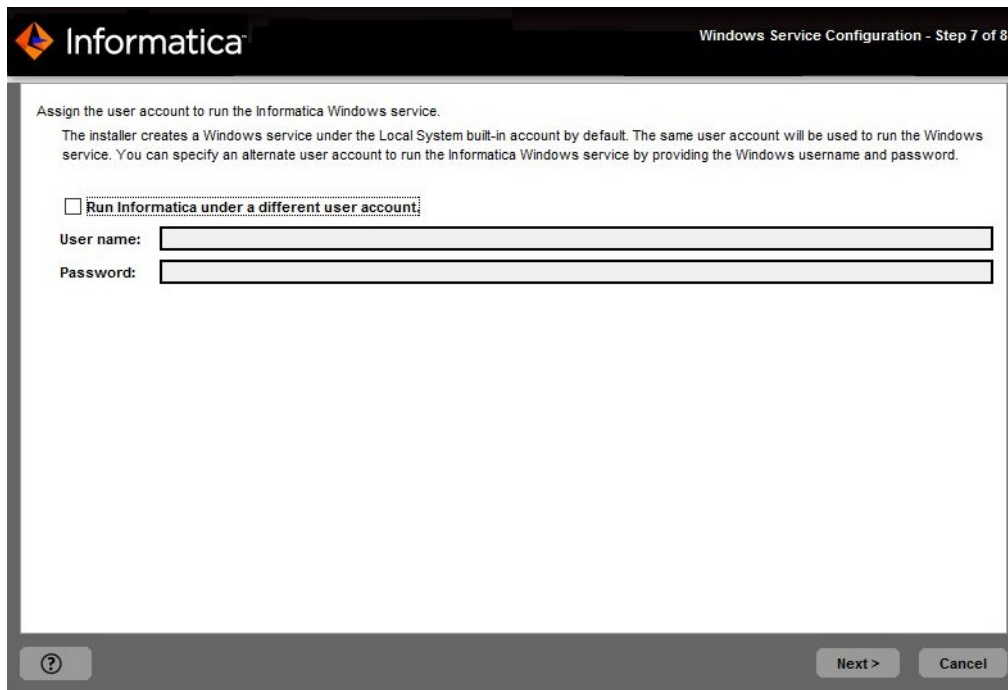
Informatica

Windows Service Configuration - Step 7 of 8

Assign the user account to run the Informatica Windows service.

The installer creates a Windows service under the Local System built-in account by default. The same user account will be used to run the Windows service. You can specify an alternate user account to run the Informatica Windows service by providing the Windows username and password.

Run Informatica under a different user account.

User name:

Password:

?

Next >

Cancel